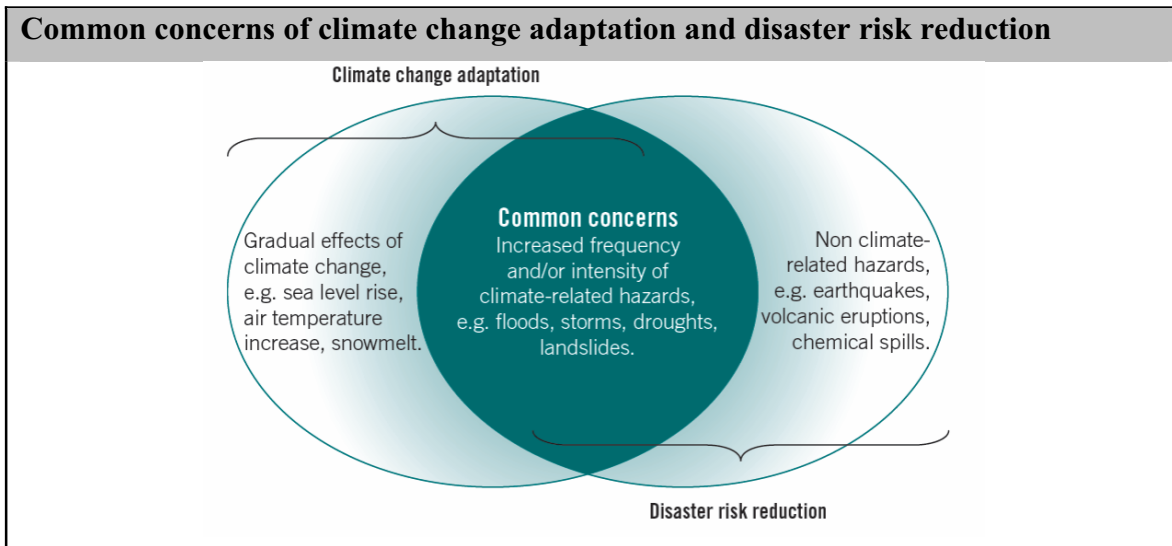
Common concerns of climate change adaptation and disaster risk reduction

Climate change adaptation

Gradual effects of climate change, e.g. sea level rise, air temperature increase, snowmelt.

Common concerns
Increased frequency and/or intensity of climate-related hazards, e.g. floods, storms, droughts, landslides.

Non climate-related hazards, e.g. earthquakes, volcanic eruptions, chemical spills.

Disaster risk reduction